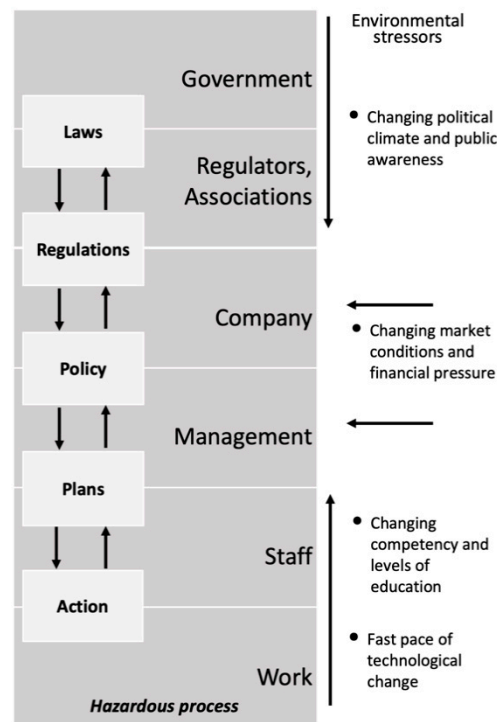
Environmental stressors

Government

Laws

Regulators, Associations

• Changing political climate and public awareness

Regulations

Company

• Changing market conditions and financial pressure

Policy

Management

Plans

Staff

• Changing competency and levels of education

Action

• Fast pace of technological change

Work

Hazardous process